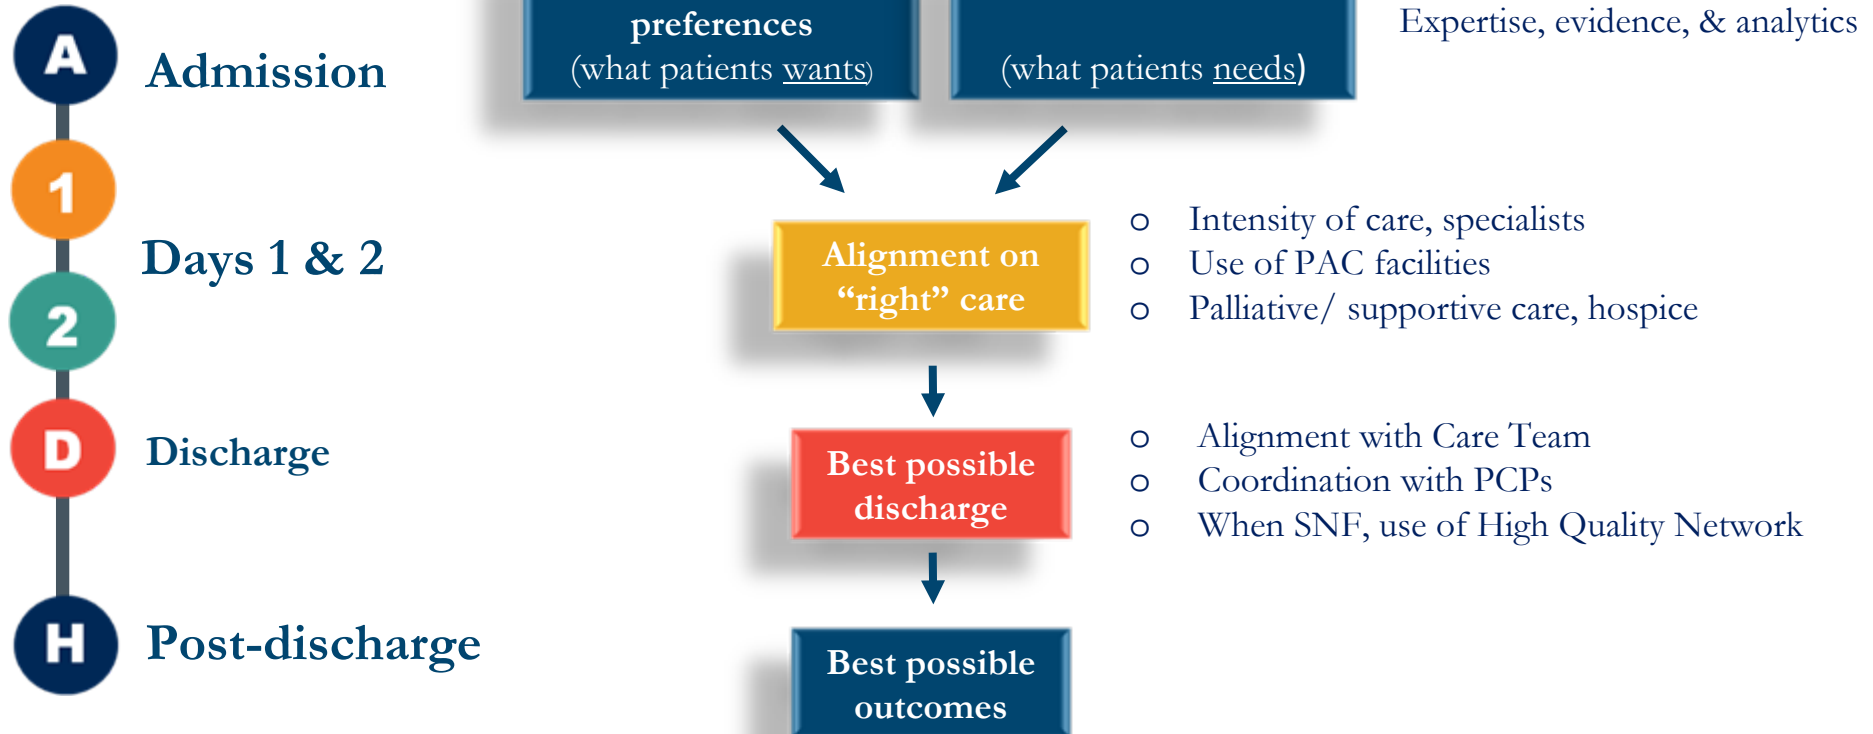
A Admission

1

Days 1 & 2

2

D Discharge

H Post-discharge

preferences
(what patients wants)

(what patients needs)

Expertise, evidence, & analytics

Alignment on "right" care

- Intensity of care, specialists
- Use of PAC facilities
- Palliative/ supportive care, hospice

Best possible discharge

- Alignment with Care Team
- Coordination with PCPs
- When SNF, use of High Quality Network

Best possible outcomes